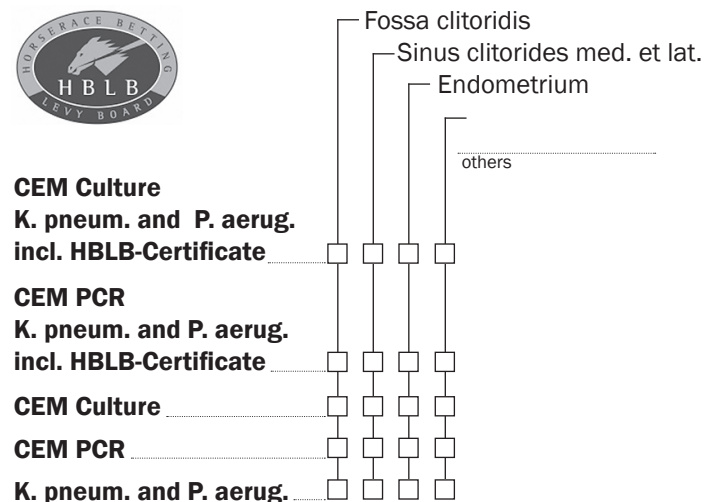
HORSERACE BETTING
HBLB
LEVY BOARD

Fossa clitoridis
Sinus clitorides med. et lat.
Endometrium

others

CEM Culture
K. pneum. and P. aerug.
incl. HBLB-Certificate

CEM PCR
K. pneum. and P. aerug.
incl. HBLB-Certificate

CEM Culture

CEM PCR

K. pneum. and P. aerug.